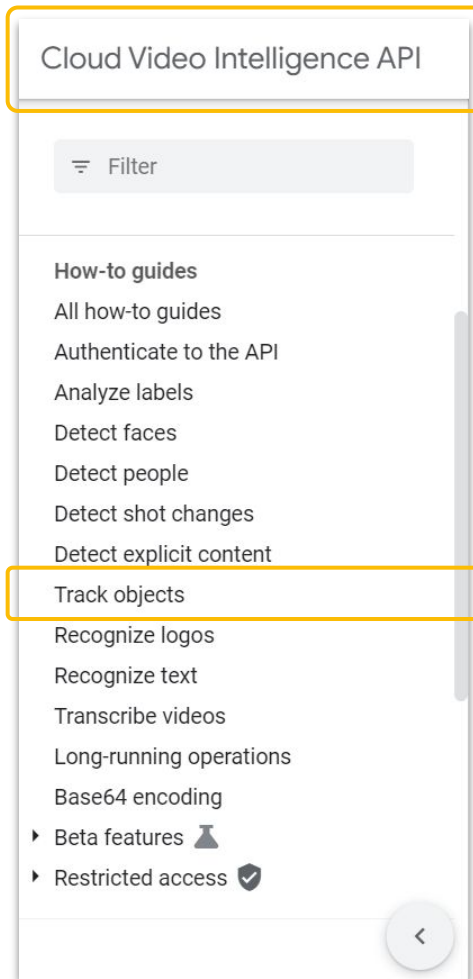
Cloud Video Intelligence API

Filter

How-to guides
All how-to guides
Authenticate to the API
Analyze labels
Detect faces
Detect people
Detect shot changes
Detect explicit content
Track objects
Recognize logos
Recognize text
Transcribe videos
Long-running operations
Base64 encoding
Beta features
Restricted access